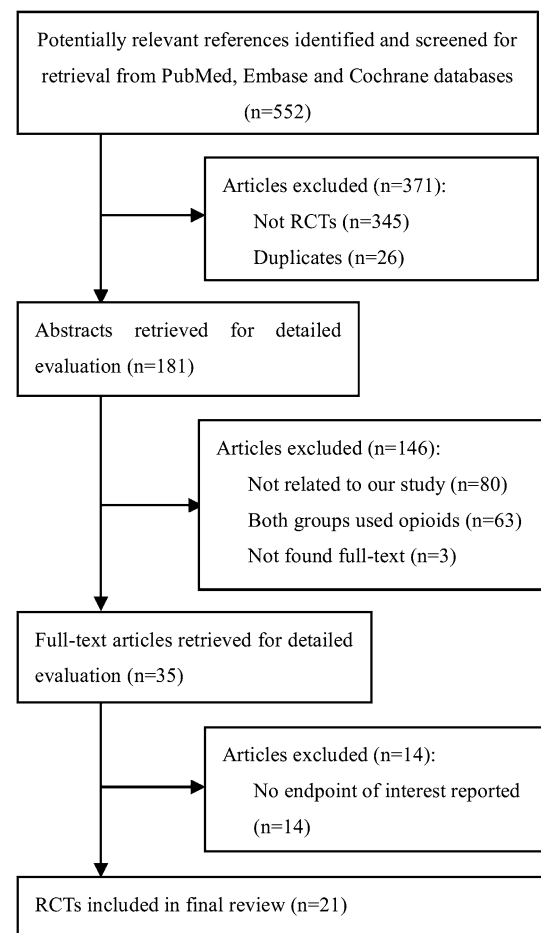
Potentially relevant references identified and screened for retrieval from PubMed, Embase and Cochrane databases (n=552)

Articles excluded (n=371):
Not RCTs (n=345)
Duplicates (n=26)

Abstracts retrieved for detailed evaluation (n=181)

Articles excluded (n=146):
Not related to our study (n=80)
Both groups used opioids (n=63)
Not found full-text (n=3)

Full-text articles retrieved for detailed evaluation (n=35)

Articles excluded (n=14):
No endpoint of interest reported (n=14)

RCTs included in final review (n=21)